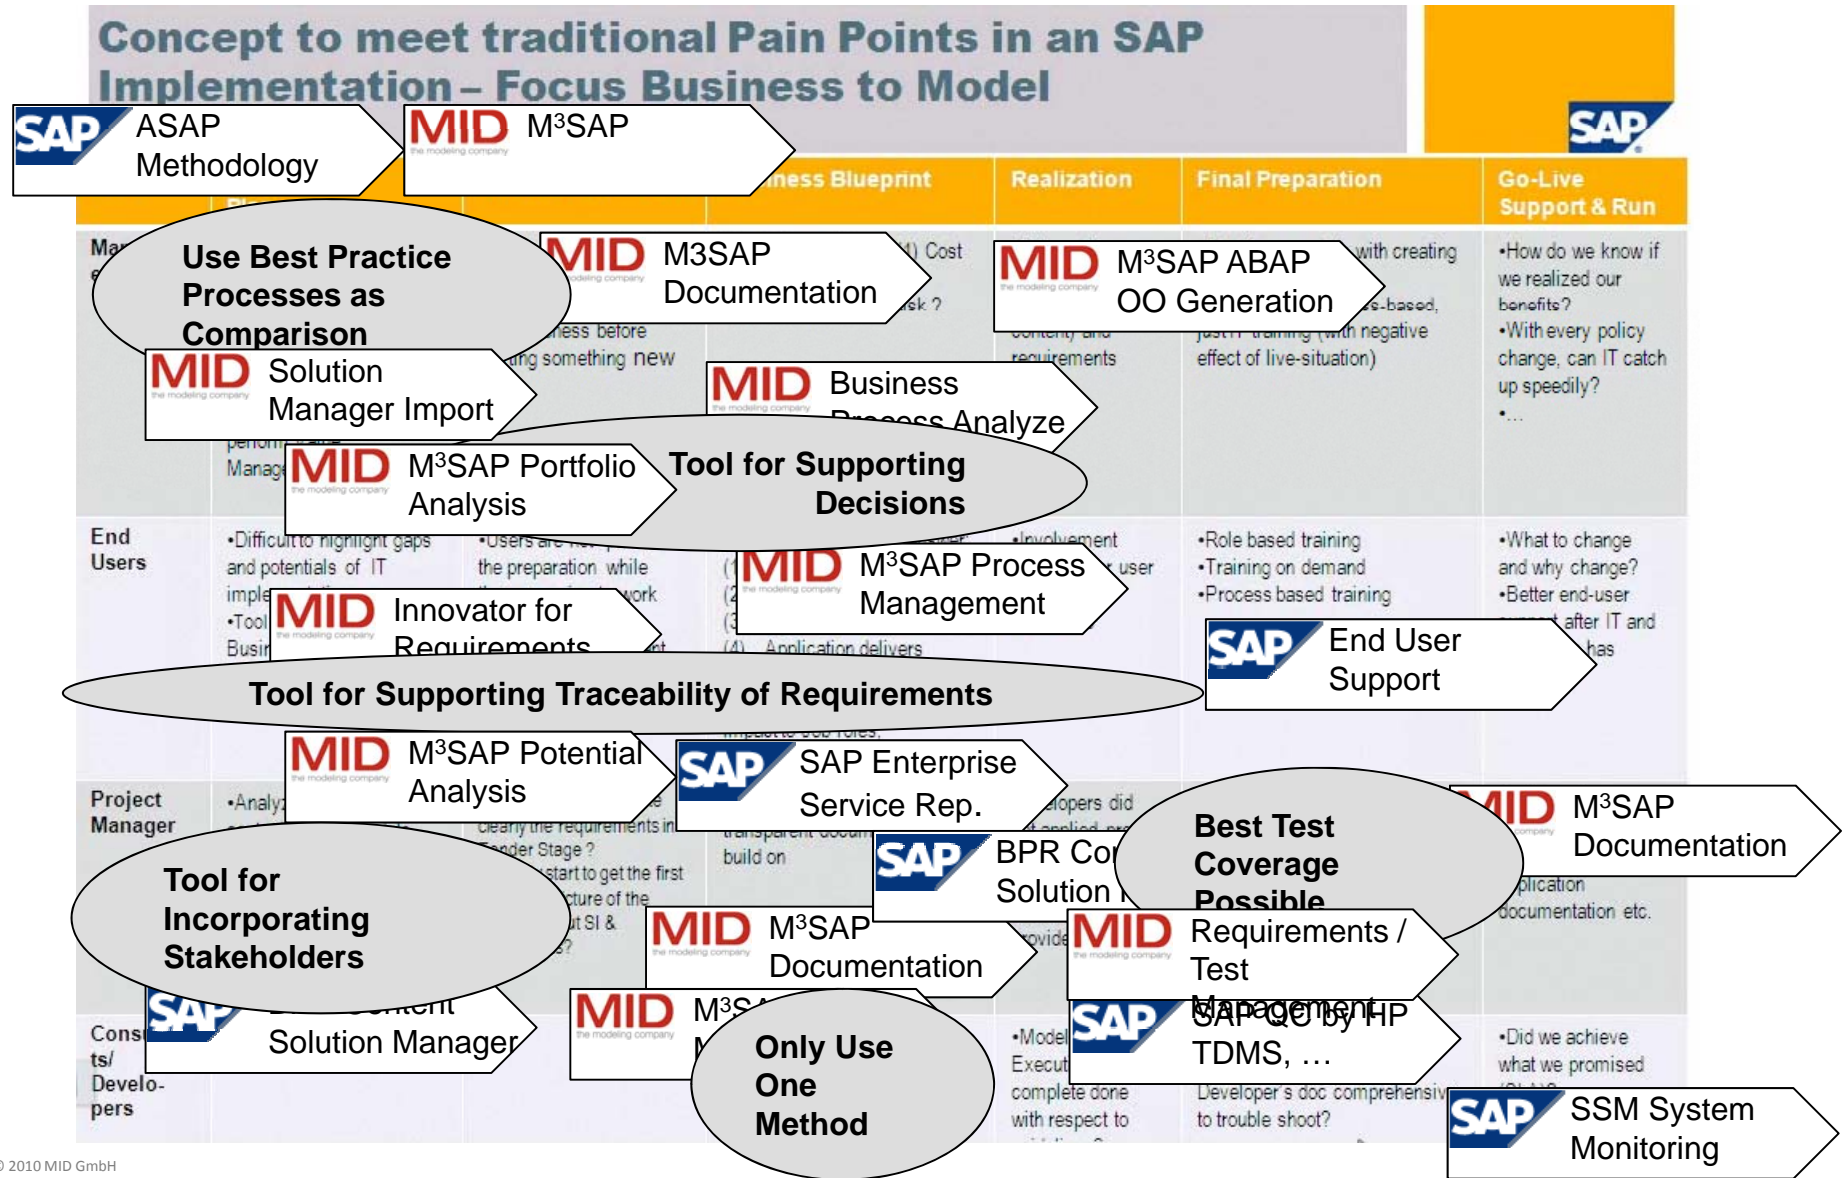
Concept to meet traditional Pain Points in an SAP Implementation – Focus Business to Model

SAP

SAP ASAP Methodology

MID the modeling company M³SAP

ness Blueprint | Realization | Final Preparation | Go-Live Support & Run

Use Best Practice Processes as Comparison

MID M3SAP Documentation

MID M³SAP ABAP OO Generation

(1) Cost
sk ?

with creating
s-based,
content) and requirements
just training (with negative effect of live-situation)

•How do we know if we realized our benefits?
•With every policy change, can IT catch up speedily?
•...

MID Solution Manager Import

ness before
ing something new

MID Business Process Analyze

MID M³SAP Portfolio Analysis

Tool for Supporting Decisions

End Users

•Difficult to highlight gaps and potentials of IT
•Tool
Busi

•Users are
the preparation while
work

•Involvement
user

•Role based training
•Training on demand
•Process based training

•What to change and why change?
•Better end-user
after IT and
has

MID M³SAP Process Management

MID Innovator for Requirements

(4) Application delivers

SAP End User Support

Tool for Supporting Traceability of Requirements

MID M³SAP Potential Analysis

SAP SAP Enterprise Service Rep.

Project Manager

•Analy

clearly the requirements in
nder Stage ?
start to get the first
cture of the
ut SI &

build on

elopers did
t applied pro

SAP BPR Co
Solution

Best Test Coverage Possible

MID M³SAP Documentation

plication
documentation etc.

Tool for Incorporating Stakeholders

MID M³SAP Documentation

MID Requirements / Test Management

SAP
Solution Manager

Cons
ts/
Develo-
pers

MID M³S

Only Use One Method

•Model
Execut
complete done with respect to

SAP QC by HP TDMS, …

Developer's doc comprehensiv
to trouble shoot?

•Did we achieve what we promised

SAP SSM System Monitoring

© 2010 MID GmbH